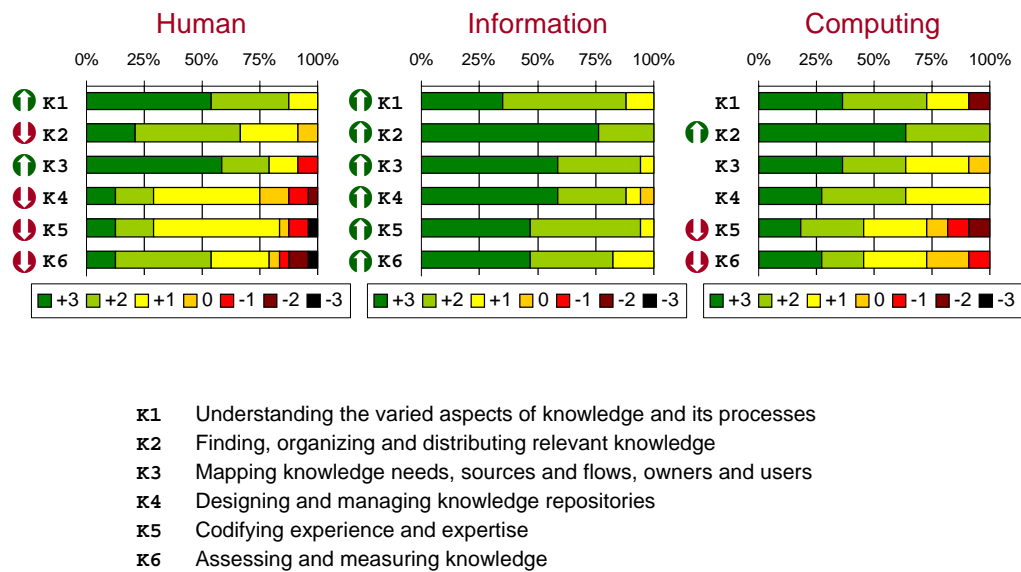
Human

0% 25% 50% 75% 100%

K1
K2
K3
K4
K5
K6

+3 +2 +1 0 -1 -2 -3

Information

0% 25% 50% 75% 100%

K1
K2
K3
K4
K5
K6

+3 +2 +1 0 -1 -2 -3

Computing

0% 25% 50% 75% 100%

K1
K2
K3
K4
K5
K6

+3 +2 +1 0 -1 -2 -3

K1 Understanding the varied aspects of knowledge and its processes
K2 Finding, organizing and distributing relevant knowledge
K3 Mapping knowledge needs, sources and flows, owners and users
K4 Designing and managing knowledge repositories
K5 Codifying experience and expertise
K6 Assessing and measuring knowledge